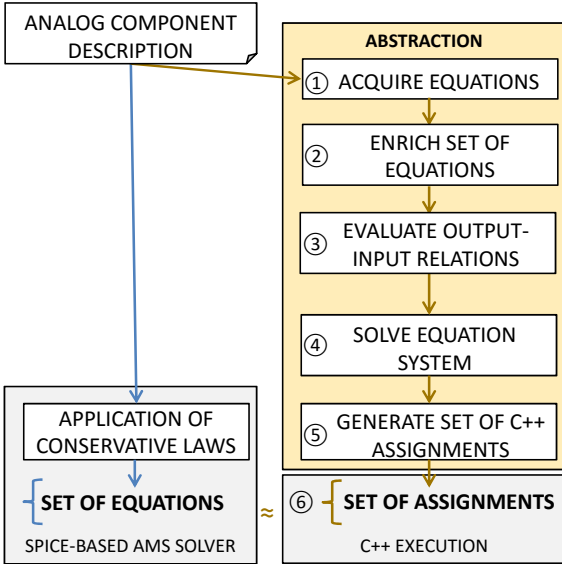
ANALOG COMPONENT DESCRIPTION

ABSTRACTION

① ACQUIRE EQUATIONS

② ENRICH SET OF EQUATIONS

③ EVALUATE OUTPUT-INPUT RELATIONS

④ SOLVE EQUATION SYSTEM

⑤ GENERATE SET OF C++ ASSIGNMENTS

APPLICATION OF CONSERVATIVE LAWS

SET OF EQUATIONS

SPICE-BASED AMS SOLVER

≈

⑥ SET OF ASSIGNMENTS

C++ EXECUTION